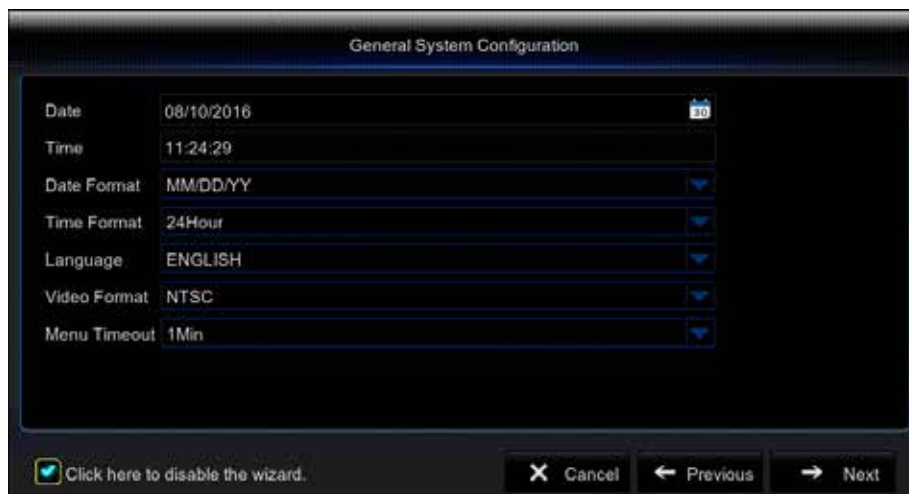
General System Configuration

| | |
|---|---|
| Date | 08/10/2016 |
| Time | 11:24:29 |
| Date Format | MM/DD/YY |
| Time Format | 24Hour |
| Language | ENGLISH |
| Video Format | NTSC |
| Menu Timeout | 1Min |

30

Click here to disable the wizard.

Cancel Previous Next